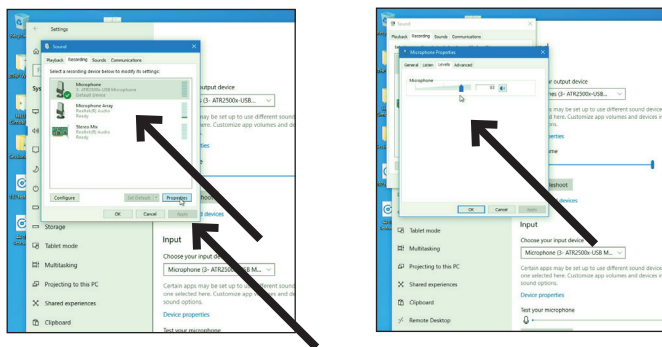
Settings

Sound

Playback Recording Sounds Communications

Select a recording device below to modify its settings:

Microphone
3- ATR2500x-USB Microphone
Default Device

Microphone Array
Realtek(R) Audio
Ready

Stereo Mix
Realtek(R) Audio
Ready

Configure

Set Default

Properties

OK Cancel Apply

output device

(3- ATR2500x-USB ...

may be set up to use different sound
here. Customize app volumes and devices

devices

Storage

Tablet mode

Multitasking

Projecting to this PC

Shared experiences

Clipboard

Input

Choose your input device

Microphone (3- ATR2500x-USB M...

Certain apps may be set up to use different sound
one selected here. Customize app volumes and devices
sound options.

Device properties

Test your microphone

Sound

Playback Recording Sounds Communications

Microphone Properties

General Listen Levels Advanced

Microphone

OK Cancel Apply

output device

es (3- ATR2500x-USB ...

s may be set up to use different sound device
d here. Customize app volumes and devices

perties

me

leshoot

devices

Tablet mode

Multitasking

Projecting to this PC

Shared experiences

Clipboard

Remote Desktop

Input

Choose your input device

Microphone (3- ATR2500x-USB M...

Certain apps may be set up to use different sound device
one selected here. Customize app volumes and devices
sound options.

Device properties

Test your microphone